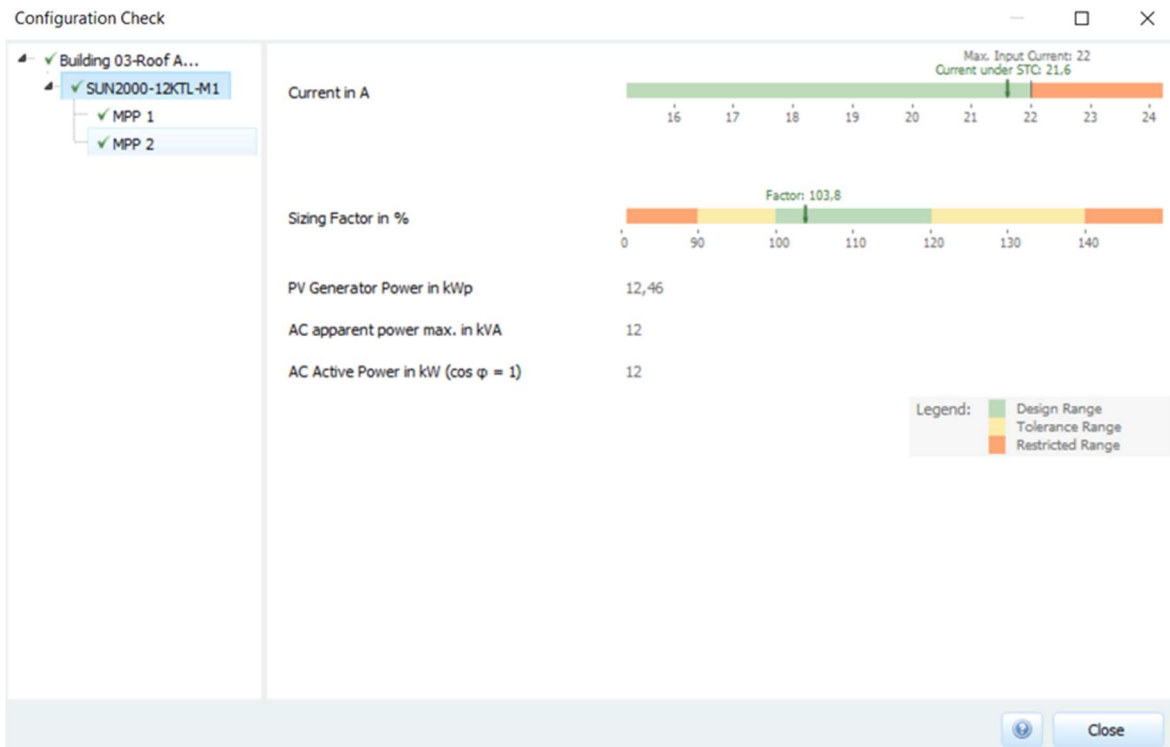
Configuration Check

Building 03-Roof A...
SUN2000-12KTL-M1
MPP 1
MPP 2

Current in A

Max. Input Current: 22
Current under STC: 21,6

16 17 18 19 20 21 22 23 24

Sizing Factor in %

Factor: 103,8

0 90 100 110 120 130 140

PV Generator Power in kWp 12,46

AC apparent power max. in kVA 12

AC Active Power in kW (cos φ = 1) 12

Legend: Design Range
Tolerance Range
Restricted Range

Close